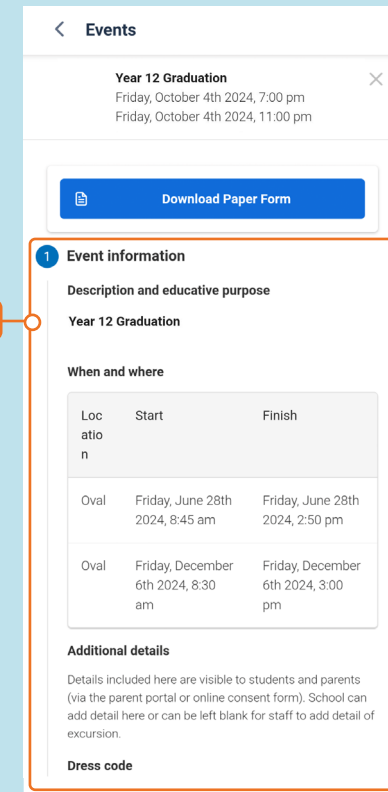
Events

Year 12 Graduation
Friday, October 4th 2024, 7:00 pm
Friday, October 4th 2024, 11:00 pm

Download Paper Form

1 Event information

Description and educative purpose

Year 12 Graduation

When and where

| Location | Start | Finish |
|---|---|---|
| Oval | Friday, June 28th 2024, 8:45 am | Friday, June 28th 2024, 2:50 pm |
| Oval | Friday, December 6th 2024, 8:30 am | Friday, December 6th 2024, 3:00 pm |

Additional details

Details included here are visible to students and parents (via the parent portal or online consent form). School can add detail here or can be left blank for staff to add detail of excursion.

Dress code